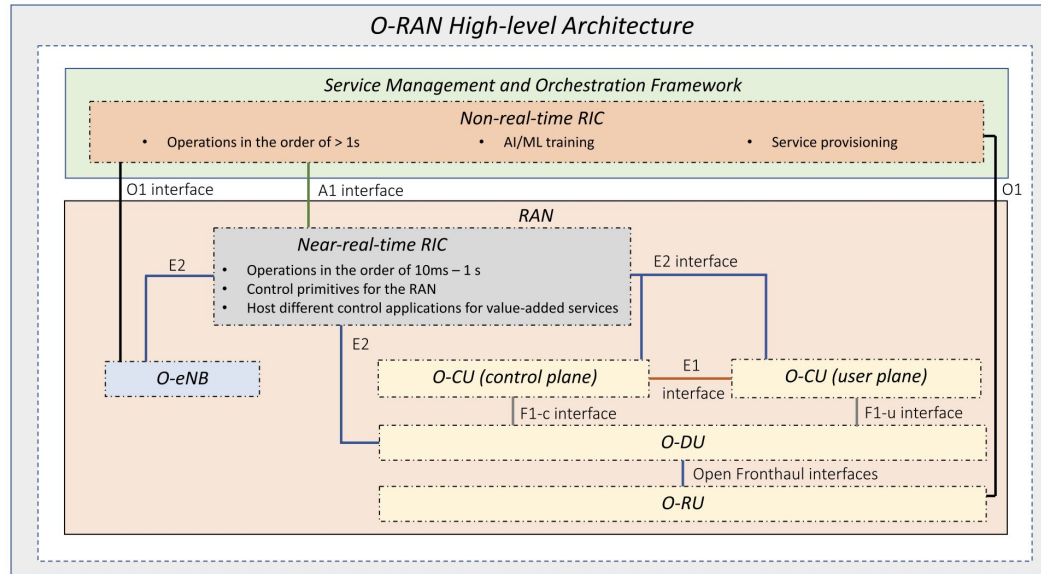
O-RAN High-level Architecture

Service Management and Orchestration Framework

Non-real-time RIC

• Operations in the order of > 1s
• AI/ML training
• Service provisioning

O1 interface

A1 interface

O1

RAN

Near-real-time RIC

• Operations in the order of 10ms – 1 s
• Control primitives for the RAN
• Host different control applications for value-added services

E2

E2 interface

E2

O-eNB

O-CU (control plane)

E1 interface

O-CU (user plane)

F1-c interface

F1-u interface

O-DU

Open Fronthaul interfaces

O-RU